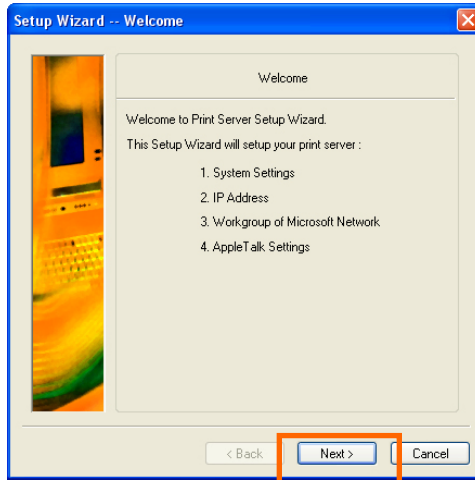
Setup Wizard -- Welcome

Welcome

Welcome to Print Server Setup Wizard.

This Setup Wizard will setup your print server :

1. System Settings

2. IP Address

3. Workgroup of Microsoft Network

4. AppleTalk Settings

< Back

Next >

Cancel